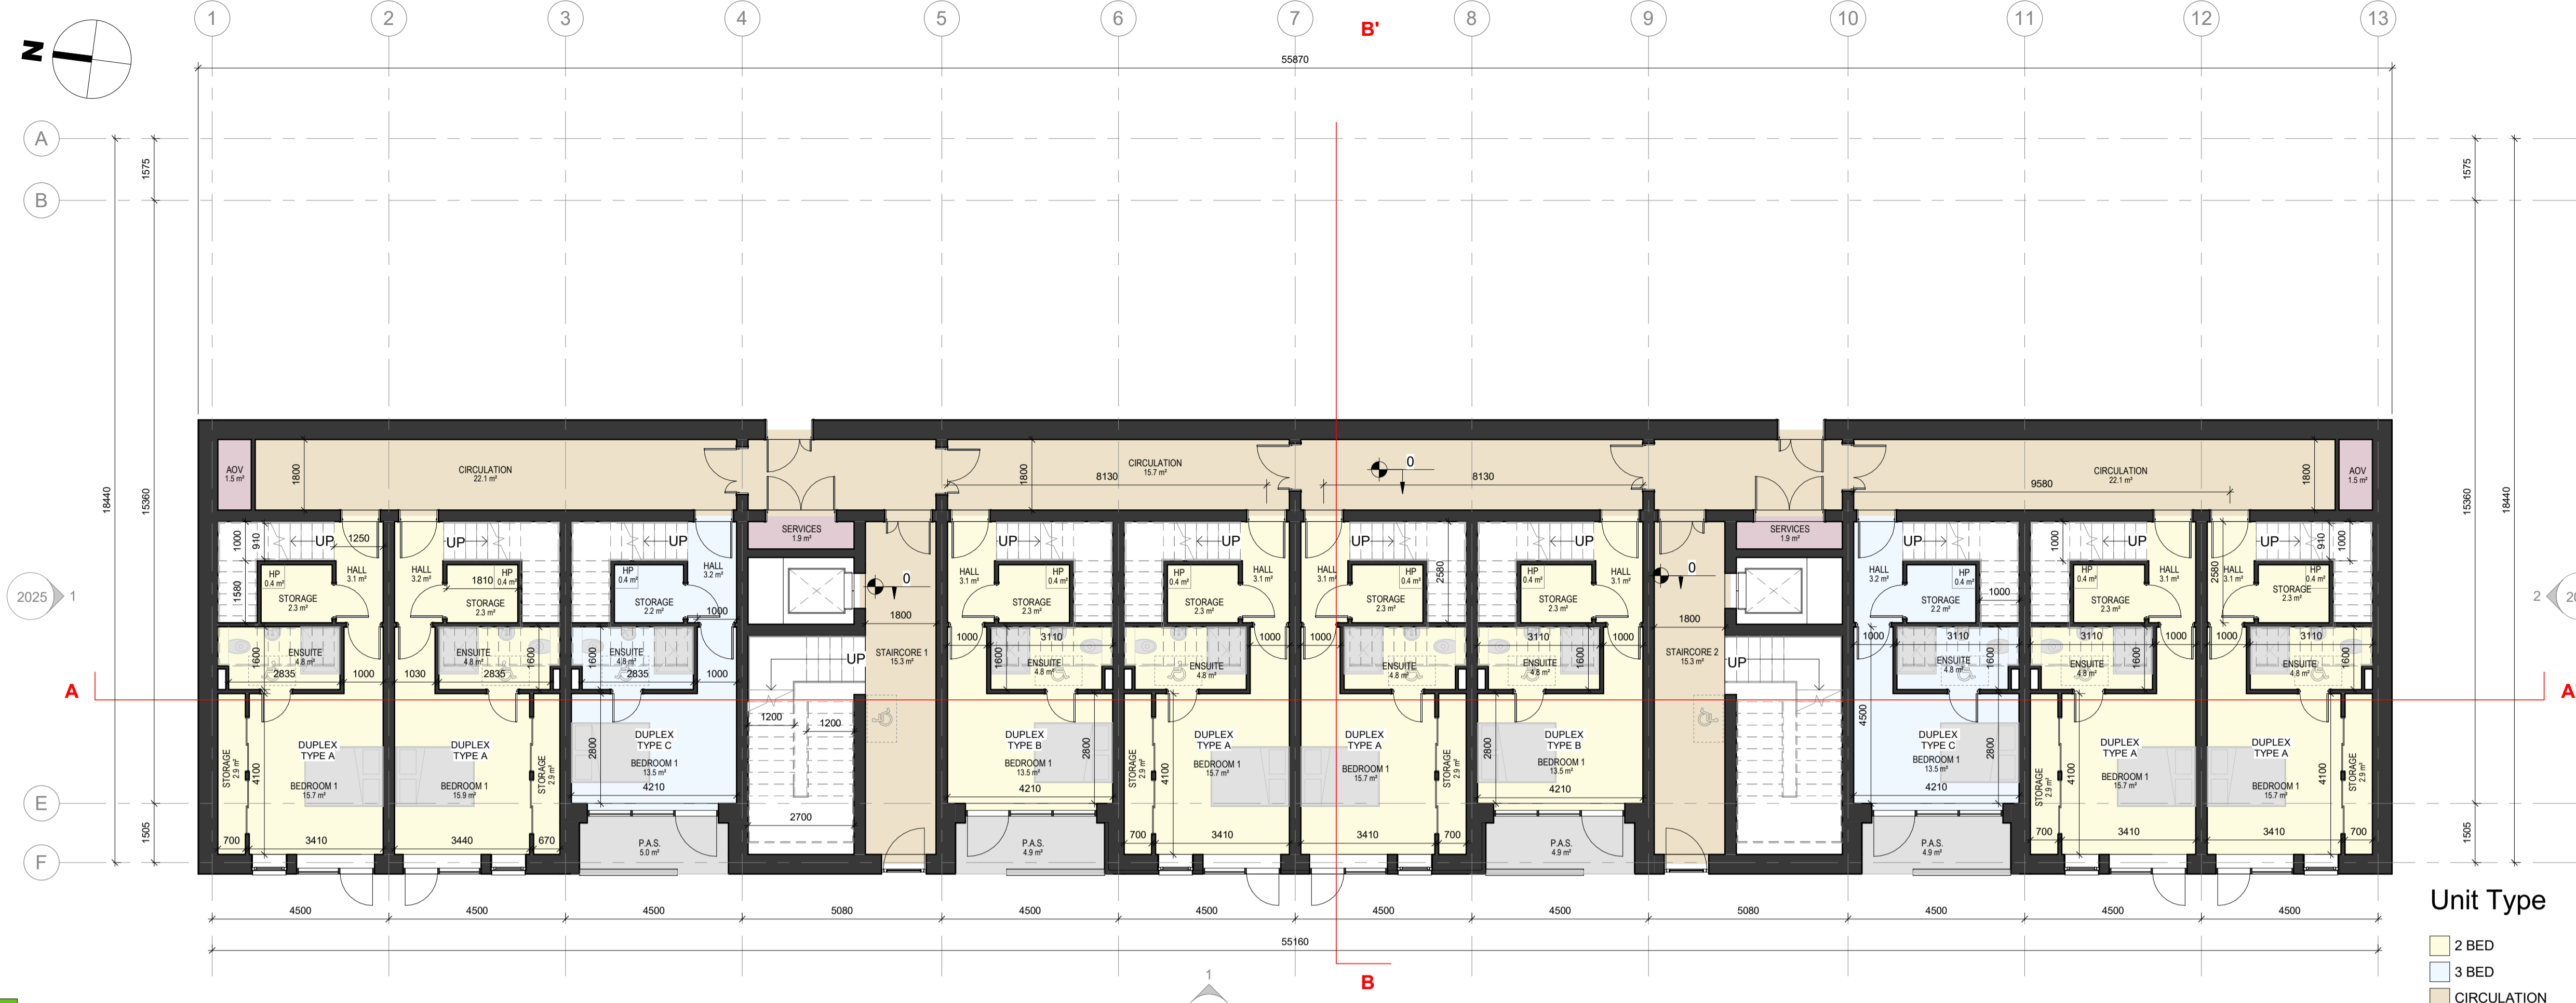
N

1 2 3 4 5 6 7 8 9 10 11 12 13

B'

55870

A
B
E
F

1575
15360
18440
1505

AOV
1.5 m²

1800

CIRCULATION
22.1 m²

1800

8130

CIRCULATION
15.7 m²

0

8130

9580

CIRCULATION
22.1 m²

1800

AOV
1.5 m²

SERVICES
1.9 m²

SERVICES
1.9 m²

2025
1

2

UP
UP
UP
UP
UP
UP
UP
UP
UP
UP
UP
UP

1000
910
1250
1580

HP
0.4 m²

HALL
3.1 m²

STORAGE
2.3 m²

HALL
3.2 m²

1810

HP
0.4 m²

STORAGE
2.3 m²

HP
0.4 m²

HALL
3.2 m²

STORAGE
2.2 m²

1000

0

1800

HALL
3.1 m²

HP
0.4 m²

STORAGE
2.3 m²

HP
0.4 m²

HALL
3.1 m²

STORAGE
2.3 m²

HALL
3.1 m²

HP
0.4 m²

2580

STORAGE
2.3 m²

HP
0.4 m²

HALL
3.1 m²

STORAGE
2.3 m²

0

1800

HALL
3.2 m²

HP
0.4 m²

STORAGE
2.2 m²

1000

HP
0.4 m²

HALL
3.1 m²

STORAGE
2.3 m²

2580

HALL
3.1 m²

HP
0.4 m²

STORAGE
2.3 m²

910
1000

1600

ENSUITE
4.8 m²

2835

1000

1030

ENSUITE
4.8 m²

2835

1600

1600

ENSUITE
4.8 m²

2835

1000

UP

STAIRCORE 1
15.3 m²

1000

3110

1600

ENSUITE
4.8 m²

ENSUITE
4.8 m²

1000

1000

ENSUITE
4.8 m²

3110

ENSUITE
4.8 m²

1600

1000

STAIRCORE 2
15.3 m²

UP

1000

3110

ENSUITE
4.8 m²

1600

3110

ENSUITE
4.8 m²

1600

1000

1000

3110

ENSUITE
4.8 m²

1600

A

A

STORAGE
2.9 m²

4100

DUPLEX
TYPE A

BEDROOM 1
15.7 m²

DUPLEX
TYPE A

BEDROOM 1
15.9 m²

STORAGE
2.9 m²

2800

DUPLEX
TYPE C

BEDROOM 1
13.5 m²

4210

1200

1200

2700

DUPLEX
TYPE B

BEDROOM 1
13.5 m²

2800

4210

STORAGE
2.9 m²

4100

DUPLEX
TYPE A

BEDROOM 1
15.7 m²

DUPLEX
TYPE A

BEDROOM 1
15.7 m²

STORAGE
2.9 m²

2800

DUPLEX
TYPE B

BEDROOM 1
13.5 m²

4210

4500

DUPLEX
TYPE C

BEDROOM 1
13.5 m²

2800

4210

STORAGE
2.9 m²

4100

DUPLEX
TYPE A

BEDROOM 1
15.7 m²

DUPLEX
TYPE A

BEDROOM 1
15.7 m²

4100

STORAGE
2.9 m²

700
3410
3440
670

P.A.S.
5.0 m²

P.A.S.
4.9 m²

700
3410
3410
700

P.A.S.
4.9 m²

P.A.S.
4.9 m²

700
3410
3410
700

4500 4500 4500 5080 4500 4500 4500 4500 5080 4500 4500 4500

55160

1

B

Unit Type

2 BED

3 BED

CIRCULATION